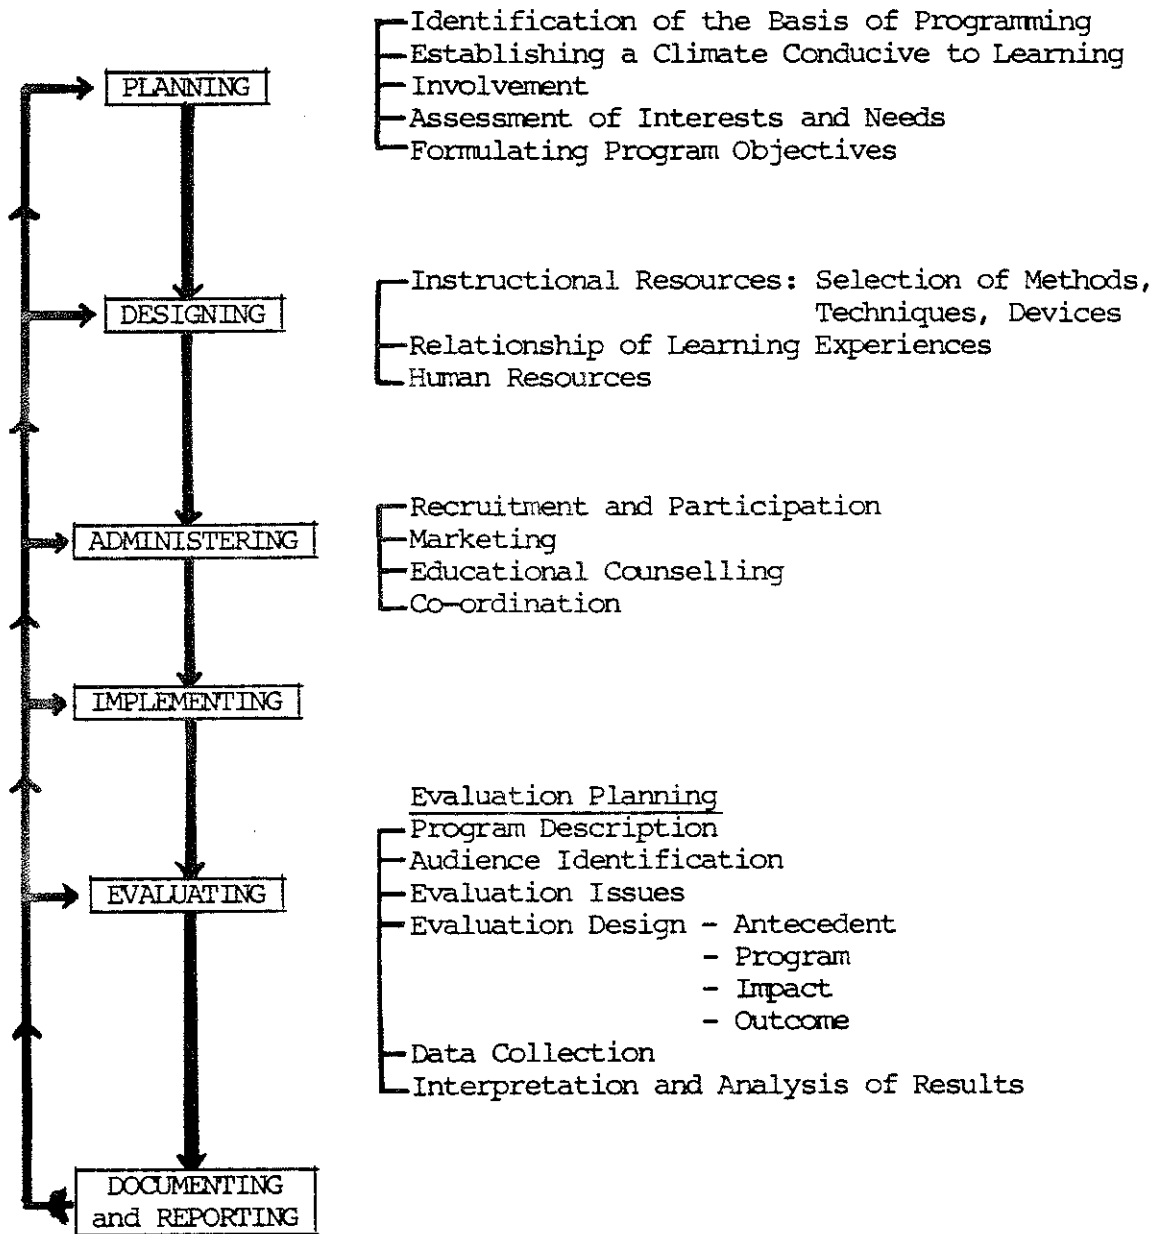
PLANNING

Identification of the Basis of Programming
Establishing a Climate Conducive to Learning
Involvement
Assessment of Interests and Needs
Formulating Program Objectives

DESIGNING

Instructional Resources: Selection of Methods, Techniques, Devices
Relationship of Learning Experiences
Human Resources

ADMINISTERING

Recruitment and Participation
Marketing
Educational Counselling
Co-ordination

IMPLEMENTING

EVALUATING

Evaluation Planning
Program Description
Audience Identification
Evaluation Issues
Evaluation Design - Antecedent
- Program
- Impact
- Outcome
Data Collection
Interpretation and Analysis of Results

DOCUMENTING and REPORTING